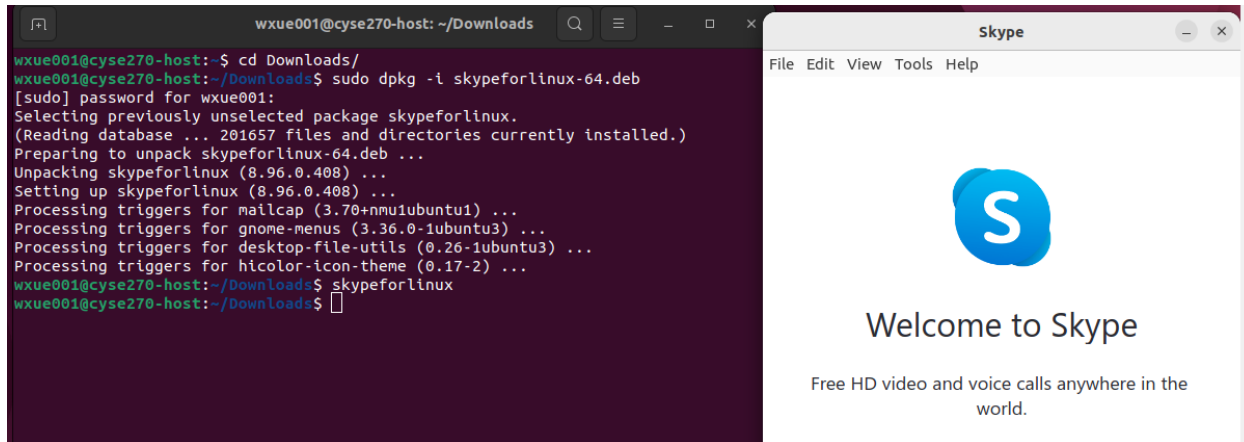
wxue001@cyse270-host: ~/Downloads

wxue001@cyse270-host:~$ cd Downloads/
wxue001@cyse270-host:~/Downloads$ sudo dpkg -i skypeforlinux-64.deb
[sudo] password for wxue001:
Selecting previously unselected package skypeforlinux.
(Reading database ... 201657 files and directories currently installed.)
Preparing to unpack skypeforlinux-64.deb ...
Unpacking skypeforlinux (8.96.0.408) ...
Setting up skypeforlinux (8.96.0.408) ...
Processing triggers for mailcap (3.70+nmu1ubuntu1) ...
Processing triggers for gnome-menus (3.36.0-1ubuntu3) ...
Processing triggers for desktop-file-utils (0.26-1ubuntu3) ...
Processing triggers for hicolor-icon-theme (0.17-2) ...
wxue001@cyse270-host:~/Downloads$ skypeforlinux
wxue001@cyse270-host:~/Downloads$

Skype

File Edit View Tools Help

Welcome to Skype

Free HD video and voice calls anywhere in the world.